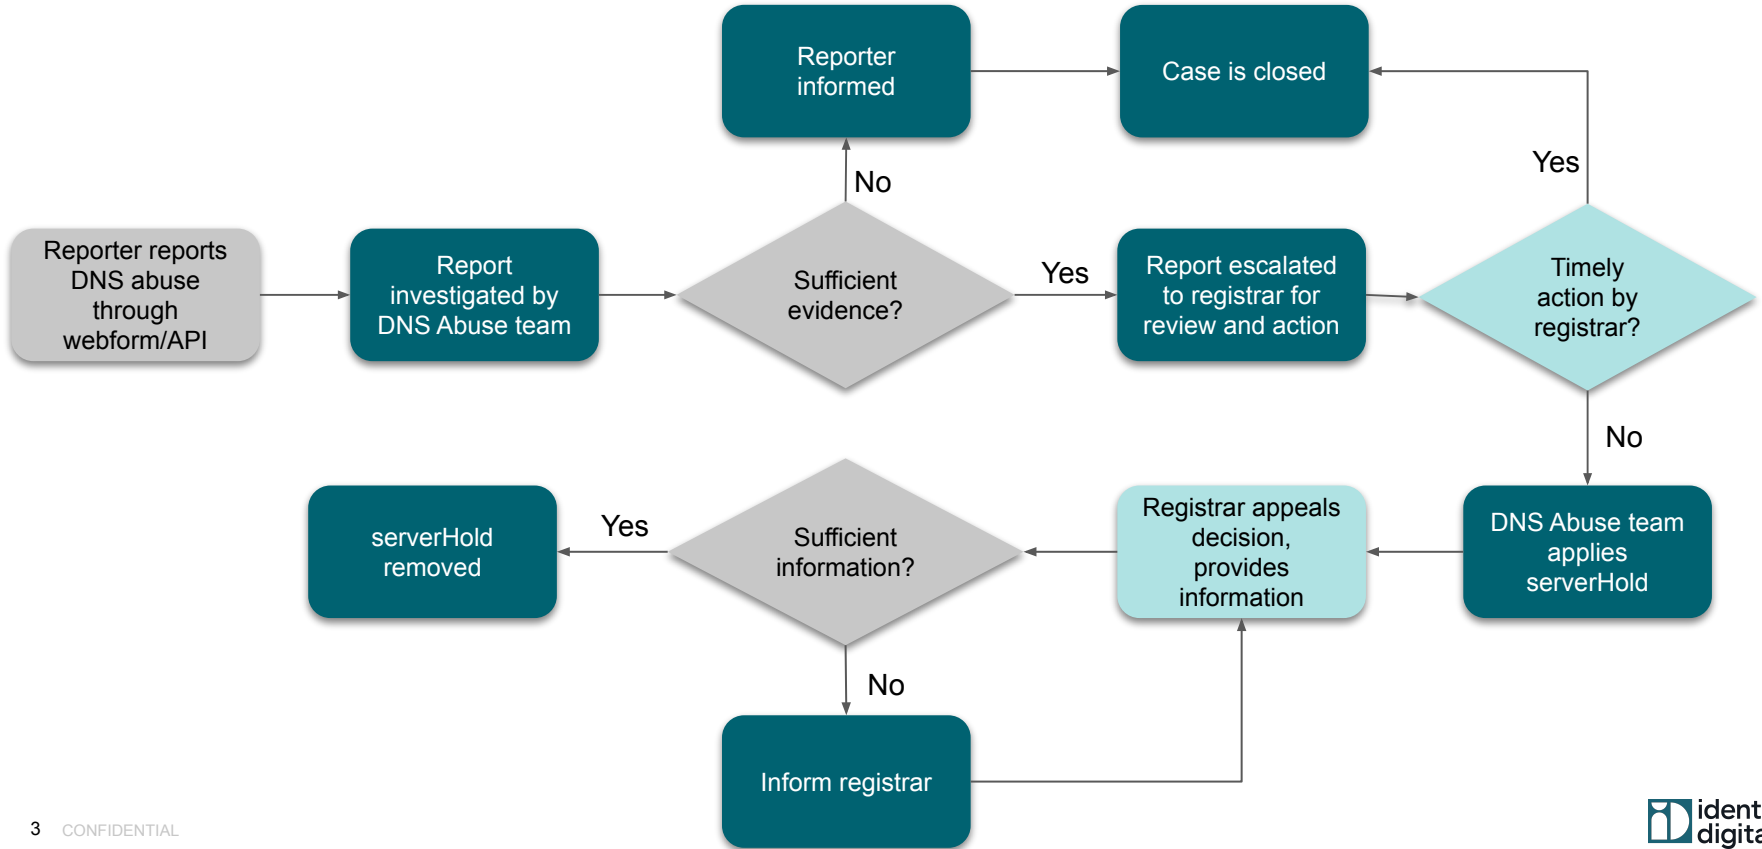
Reporter informed

Case is closed

Yes

No

Reporter reports DNS abuse through webform/API

Report investigated by DNS Abuse team

Sufficient evidence?

Yes

Report escalated to registrar for review and action

Timely action by registrar?

No

serverHold removed

Yes

Sufficient information?

Registrar appeals decision, provides information

DNS Abuse team applies serverHold

No

Inform registrar

3 CONFIDENTIAL

ident digit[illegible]